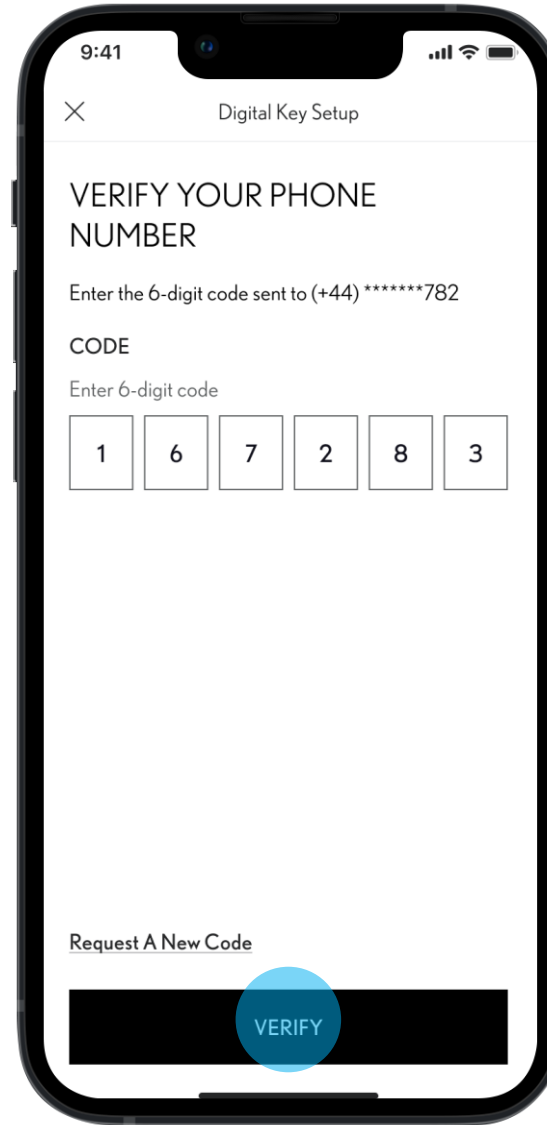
9:41

×

Digital Key Setup

VERIFY YOUR PHONE NUMBER

Enter the 6-digit code sent to (+44) *******782

CODE

Enter 6-digit code

| 1 | 6 | 7 | 2 | 8 | 3 |
|---|---|---|---|---|---|

Request A New Code

VERIFY